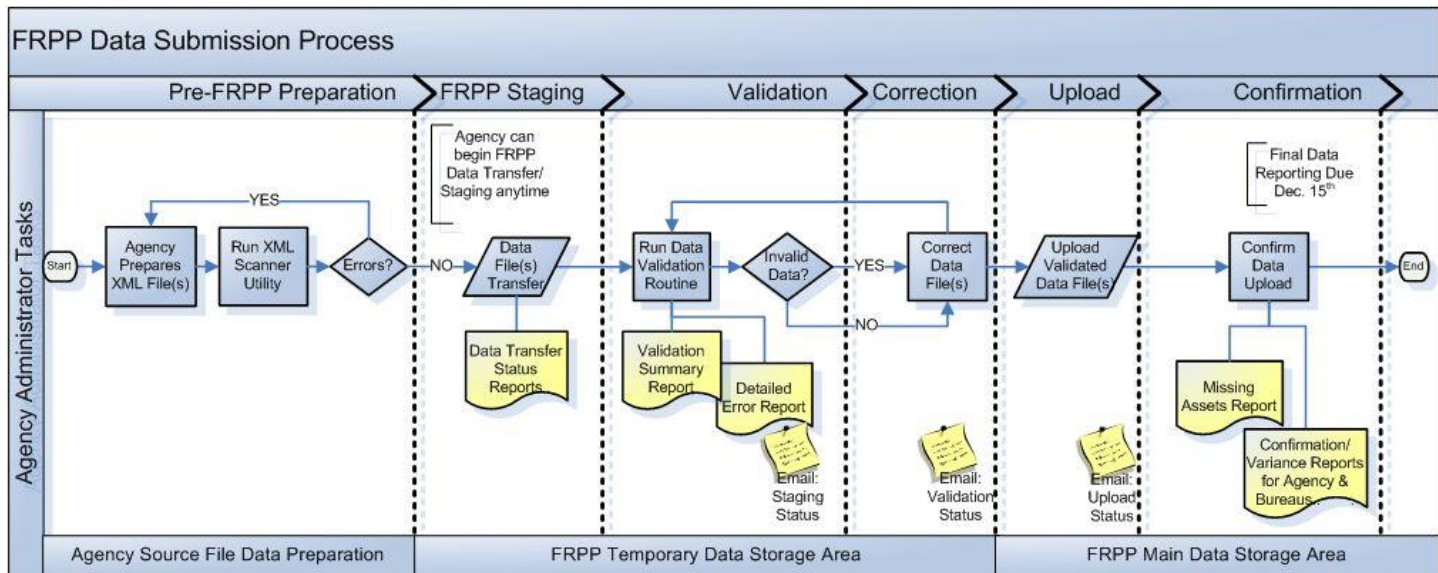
FRPP Data Submission Process

Pre-FRPP Preparation

FRPP Staging

Validation

Correction

Upload

Confirmation

Agency Administrator Tasks

Agency can begin FRPP Data Transfer/ Staging anytime

Final Data Reporting Due Dec. 15$^{th}$

YES

Start

Agency Prepares XML File(s)

Run XML Scanner Utility

Errors?

NO

Data File(s) Transfer

Run Data Validation Routine

Invalid Data?

YES

Correct Data File(s)

NO

Upload Validated Data File(s)

Confirm Data Upload

End

Data Transfer Status Reports

Validation Summary Report

Detailed Error Report

Email: Staging Status

Email: Validation Status

Email: Upload Status

Missing Assets Report

Confirmation/ Variance Reports for Agency & Bureaus

Agency Source File Data Preparation

FRPP Temporary Data Storage Area

FRPP Main Data Storage Area